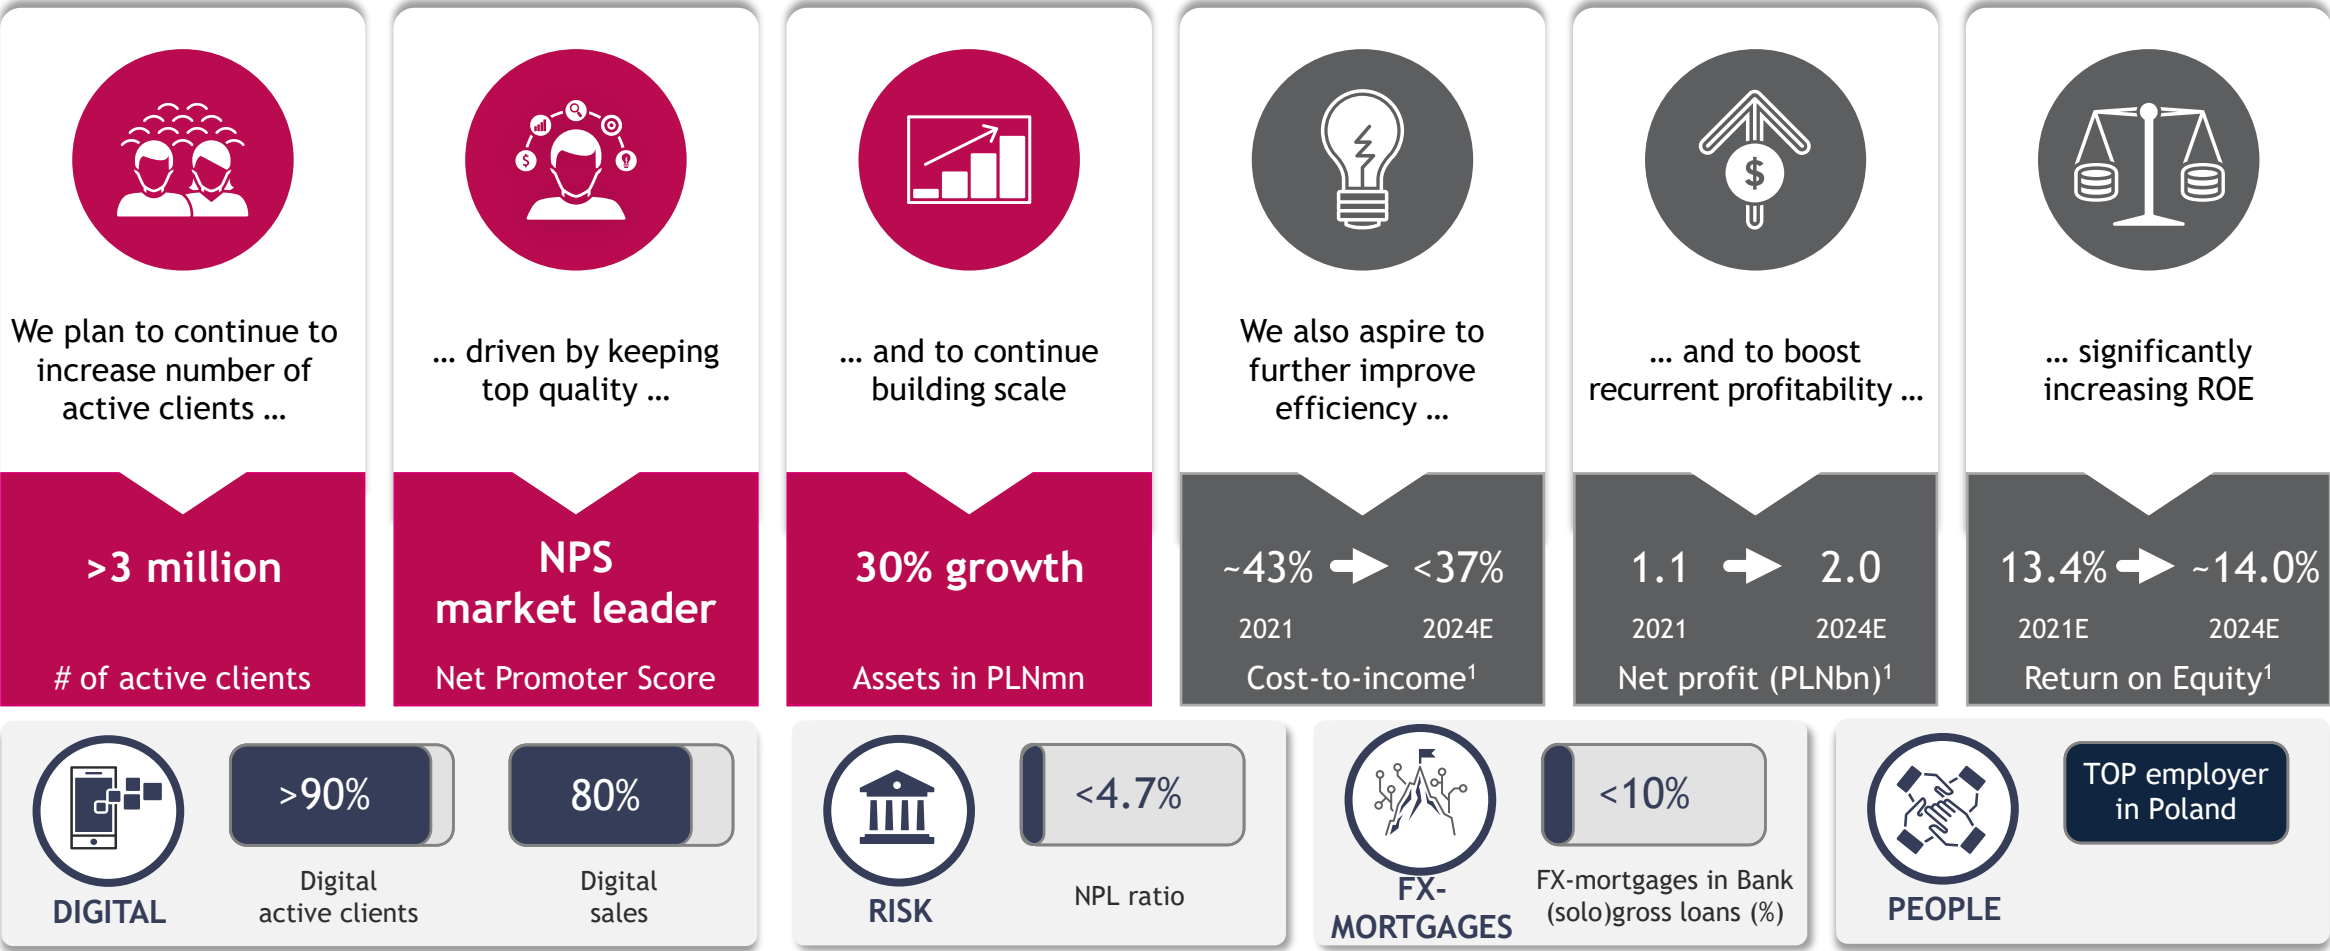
We plan to continue to increase number of active clients ...

>3 million

# of active clients

... driven by keeping top quality ...

NPS market leader

Net Promoter Score

... and to continue building scale

30% growth

Assets in PLNmn

We also aspire to further improve efficiency ...

~43% → <37%

2021 2024E

Cost-to-income$^1$

... and to boost recurrent profitability ...

1.1 → 2.0

2021 2024E

Net profit (PLNbn)$^1$

... significantly increasing ROE

13.4% → ~14.0%

2021E 2024E

Return on Equity$^1$

DIGITAL

>90%

Digital active clients

80%

Digital sales

RISK

<4.7%

NPL ratio

FX-MORTGAGES

<10%

FX-mortgages in Bank (solo)gross loans (%)

PEOPLE

TOP employer in Poland